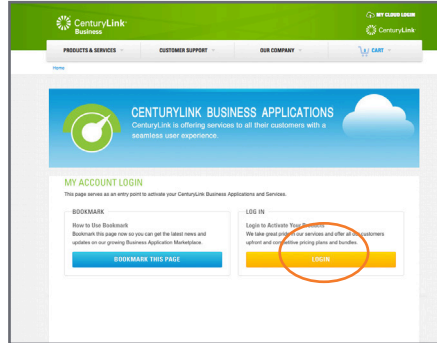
CenturyLink Business

MY CLOUD LOGIN

CenturyLink

PRODUCTS & SERVICES

CUSTOMER SUPPORT

OUR COMPANY

CART

Home

CENTURYLINK BUSINESS APPLICATIONS

CenturyLink is offering services to all their customers with a seamless user experience.

MY ACCOUNT LOGIN

This page serves as an entry point to activate your CenturyLink Business Applications and Services.

BOOKMARK

How to Use Bookmark

Bookmark this page now so you can get the latest news and updates on our growing Business Application Marketplace.

BOOKMARK THIS PAGE

LOG IN

Login to Activate Your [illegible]

We take great pride in our services and offer all our customers upfront and competitive pricing plans and bundles.

LOGIN